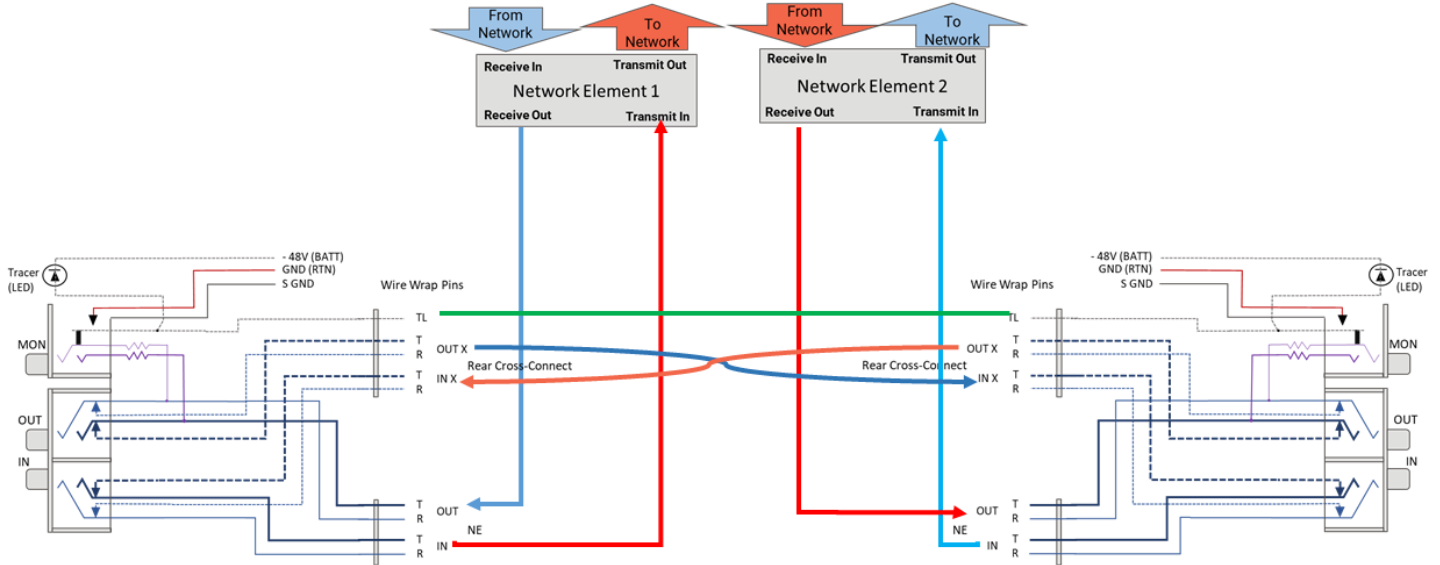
From Network
To Network
From Network
To Network

Receive In
Transmit Out
Network Element 1
Receive Out
Transmit In

Receive In
Transmit Out
Network Element 2
Receive Out
Transmit In

Tracer (LED)
- 48V (BATT)
GND (RTN)
S GND
Wire Wrap Pins
MON
OUT
IN
TL
T
R
OUT X
T
R
IN X
Rear Cross-Connect
T
R
OUT
NE
T
R
IN

- 48V (BATT)
GND (RTN)
S GND
Tracer (LED)
Wire Wrap Pins
TL
OUT X
T
R
Rear Cross-Connect
IN X
T
R
MON
OUT
IN
OUT
T
R
NE
IN
T
R